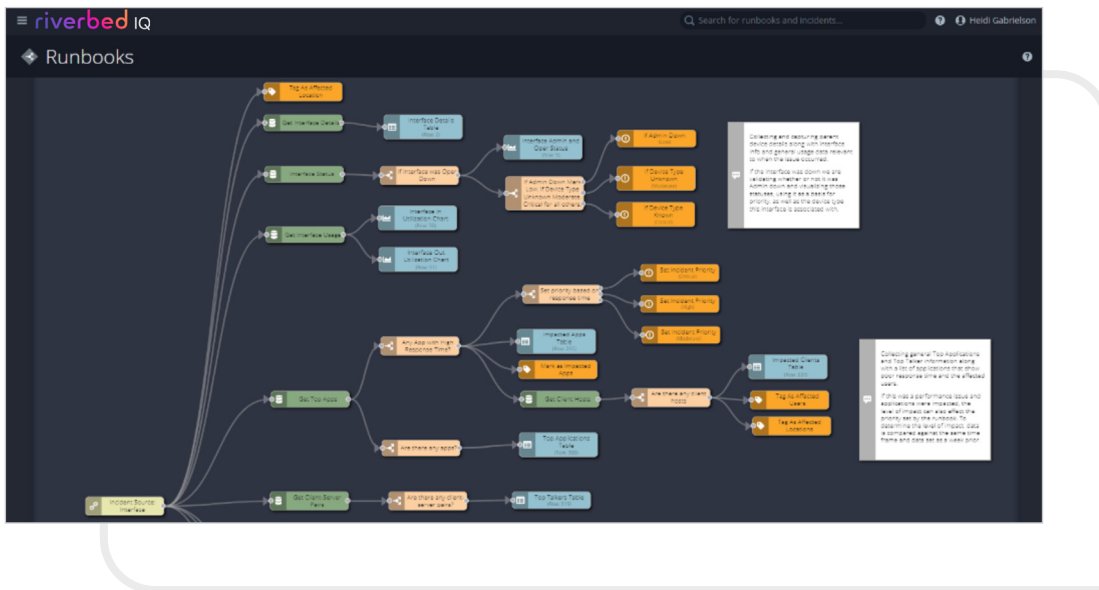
riverbed IQ

Search for runbooks and incidents...

Heidi Gabrielson

Runbooks

Tag As Affected Location

Get Interface Details

Interface Details Table

Interface Status

If Interface has Oper Down

Interface Admin and Oper Status

If Admin Down Mark Low, If Device Type Unknown Moderate, Critical for all others

If Admin Down

If Device Type Unknown

If Device Type Known

Collecting and capturing parent device details along with interface info and general usage data relevant to when the issue occurred.

If the interface was down we are validating whether or not it was Admin down and visualizing those statuses, using it as a basis for priority, as well as the device type this interface is associated with.

Get Interface Usage

Interface In Utilization Chart

Interface Out Utilization Chart

Set priority based on response time

Set Incident Priority

Set Incident Priority

Set Incident Priority

Any Apps with High Response Time?

Impacted Apps Table

Mark as Impacted Apps

Get Top Hosts

Get Client Hosts

Are there any client hosts

Impacted Clients Table

Tag As Affected Users

Tag As Affected Locations

Collecting general Top Applications and Top Talker information along with a list of applications that show poor response time and the affected users.

If this was a performance issue and applications were impacted, the level of impact can also affect the priority set by the runbook. To determine the level of impact, data is compared against the same time frame and data set a week prior.

Are there any apps?

Top Applications Table

Incident Source Interface

Get Client Server Pairs

Are there any client server pairs?

Top Talkers Table